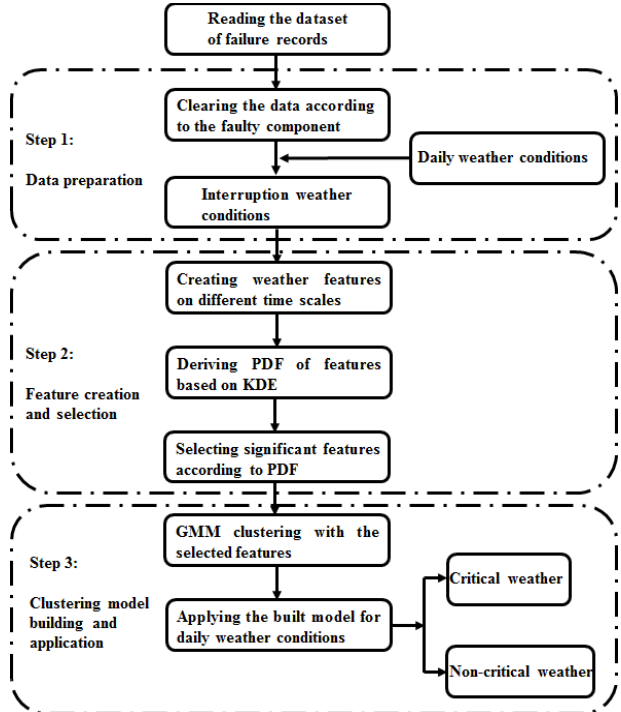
Reading the dataset of failure records

Step 1:

Data preparation

Clearing the data according to the faulty component

Daily weather conditions

Interruption weather conditions

Step 2:

Feature creation and selection

Creating weather features on different time scales

Deriving PDF of features based on KDE

Selecting significant features according to PDF

Step 3:

Clustering model building and application

GMM clustering with the selected features

Applying the built model for daily weather conditions

Critical weather

Non-critical weather